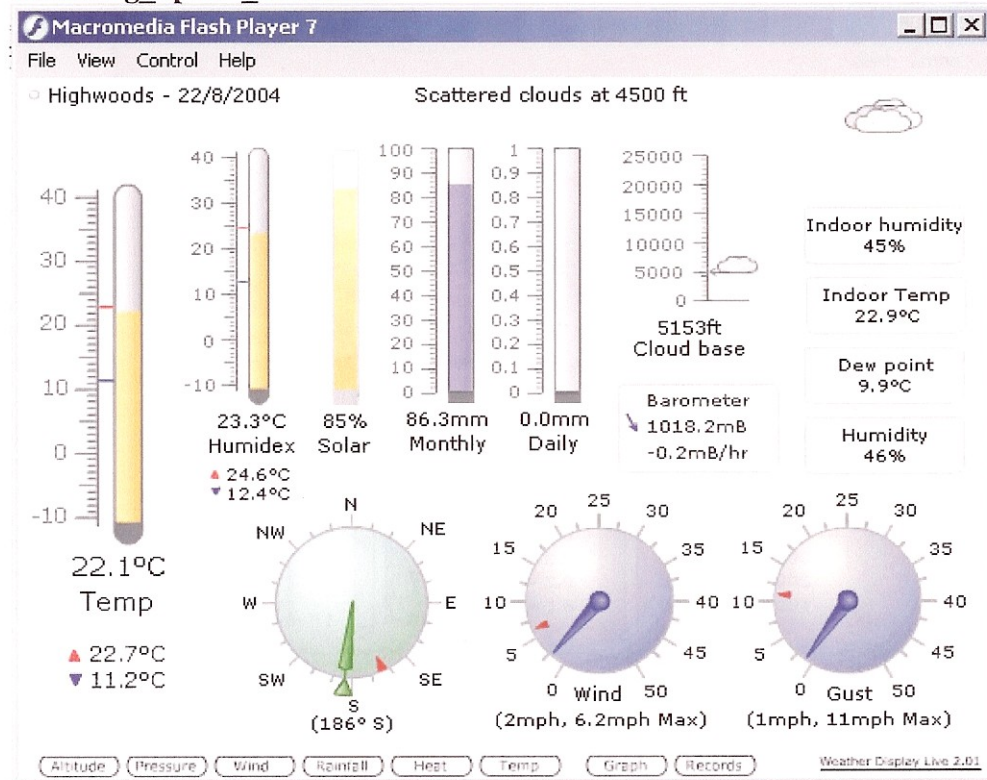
Macromedia Flash Player 7

File View Control Help

Highwoods - 22/8/2004

Scattered clouds at 4500 ft

40
30
20
10
0
-10

22.1ºC
Temp

▲ 22.7ºC
▼ 11.2ºC

40
30
20
10
0
-10

23.3°C
Humidex

▲ 24.6°C
▼ 12.4°C

85%
Solar

100
90
80
70
60
50
40
30
20
10
0

86.3mm
Monthly

1
0.9
0.8
0.7
0.6
0.5
0.4
0.3
0.2
0.1
0

0.0mm
Daily

25000
20000
15000
10000
5000
0

5153ft
Cloud base

Barometer
1018.2mB
-0.2mB/hr

Indoor humidity
45%

Indoor Temp
22.9°C

Dew point
9.9°C

Humidity
46%

N
NE
E
SE
S
SW
W
NW
(186° S)

0 5 10 15 20 25 30 35 40 45 50
Wind
(2mph, 6.2mph Max)

0 5 10 15 20 25 30 35 40 45 50
Gust
(1mph, 11mph Max)

Altitude Pressure Wind Rainfall Heat Temp Graph Records

Weather Display Live 2.01